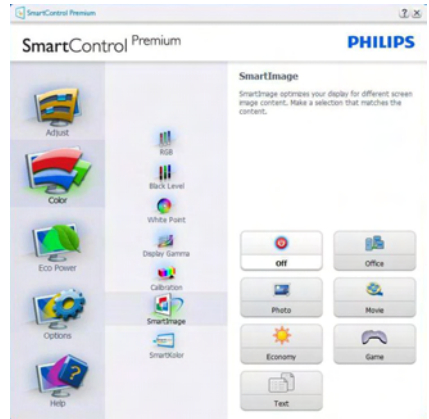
SmartControl Premium

?X

SmartControl Premium

PHILIPS

Adjust

Color

Eco Power

Options

Help

RGB

Black Level

White Point

Display Gamma

Calibration

SmartImage

SmartKolor

SmartImage

SmartImage optimizes your display for different screen image content. Make a selection that matches the content.

Off

Office

Photo

Movie

Economy

Game

Text